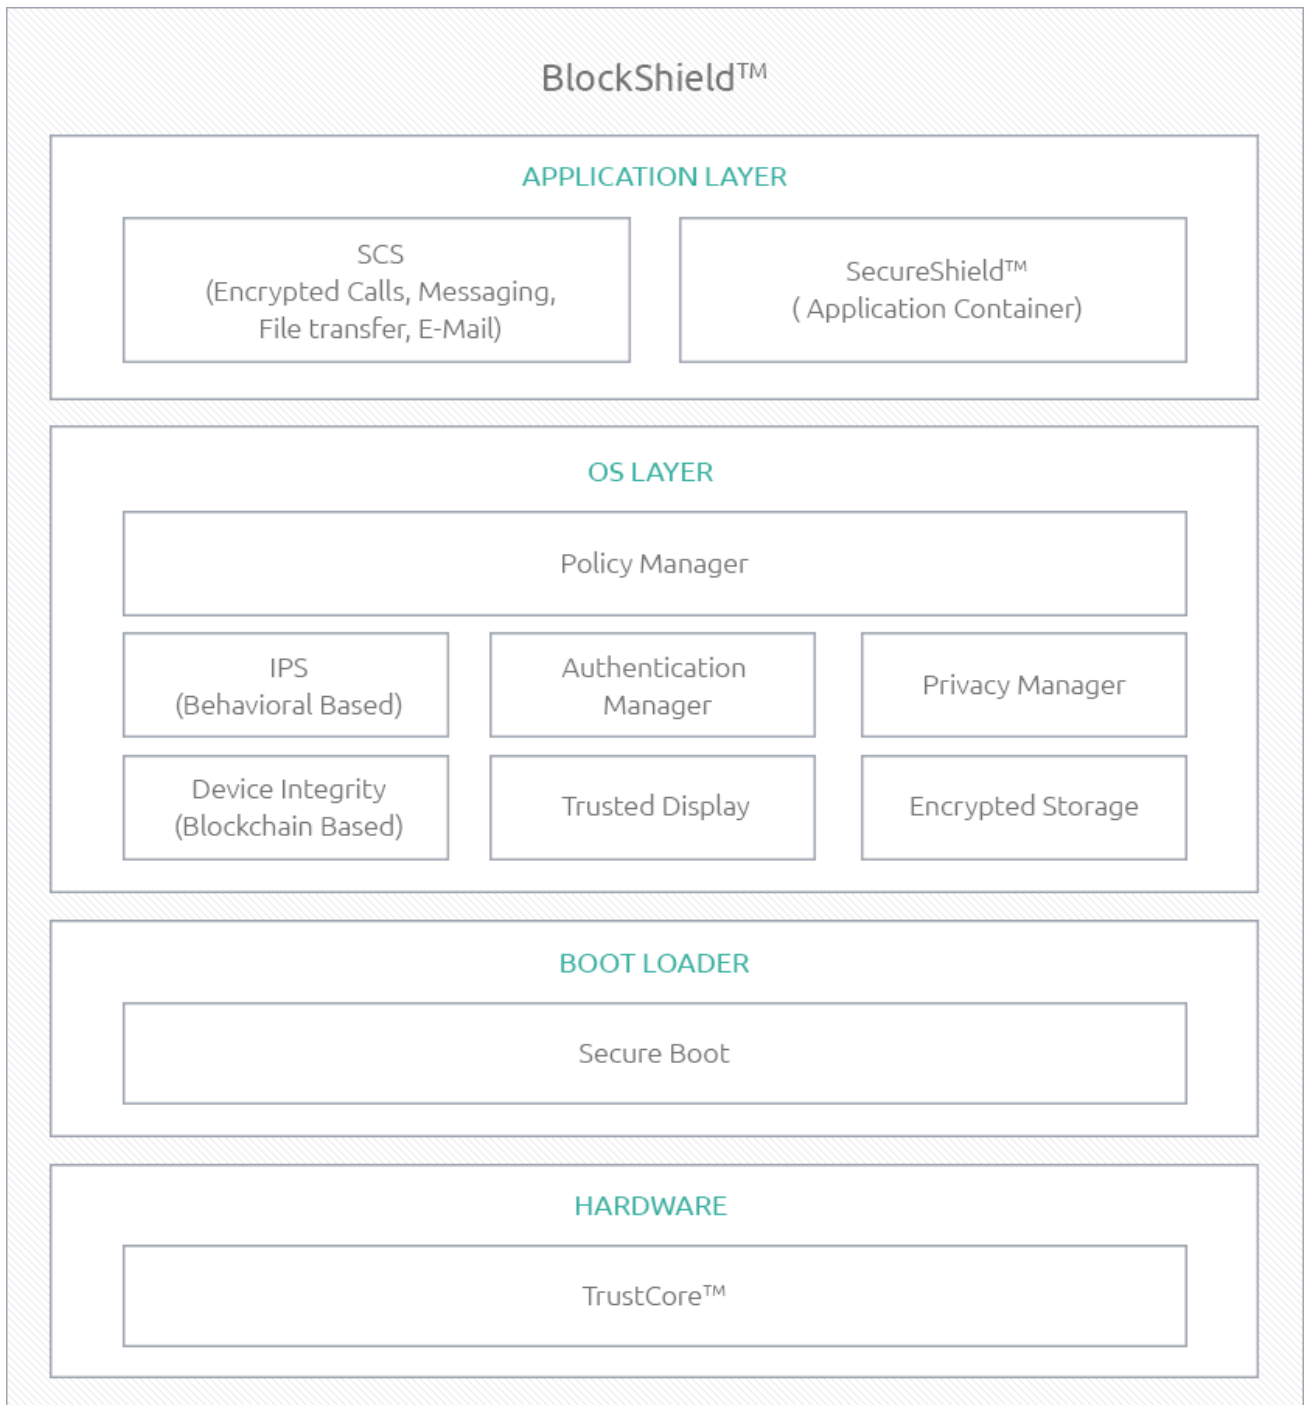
BlockShield™

APPLICATION LAYER

SCS
(Encrypted Calls, Messaging, File transfer, E-Mail)

SecureShield™
( Application Container)

OS LAYER

Policy Manager

IPS
(Behavioral Based)

Authentication Manager

Privacy Manager

Device Integrity
(Blockchain Based)

Trusted Display

Encrypted Storage

BOOT LOADER

Secure Boot

HARDWARE

TrustCore™